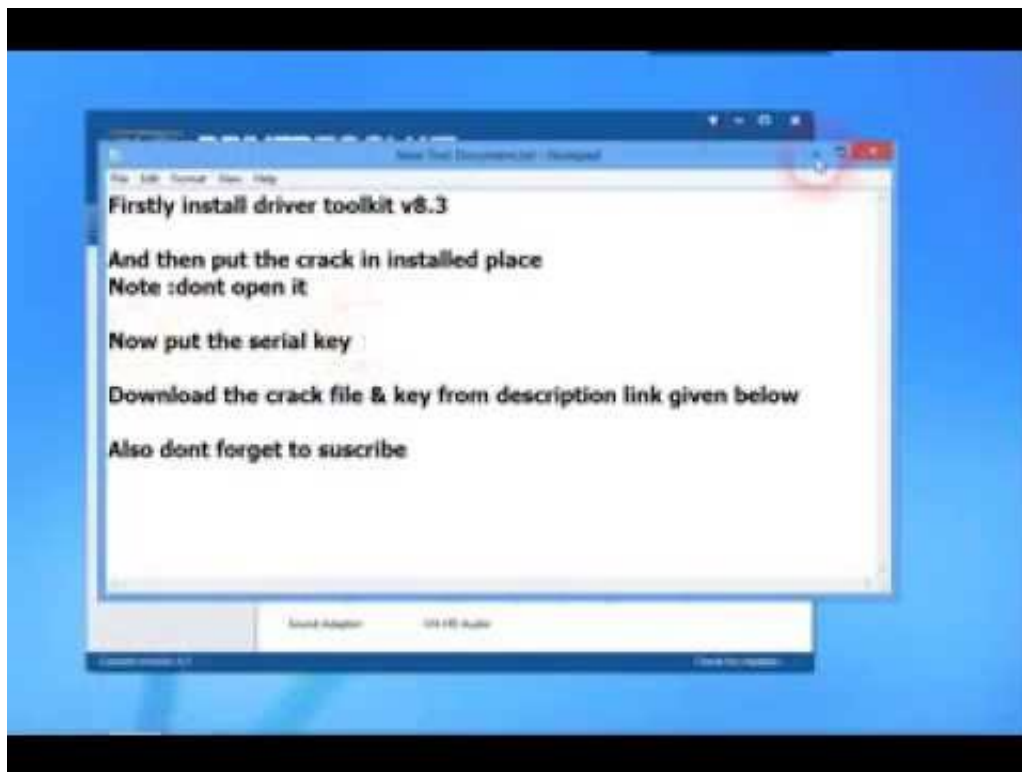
New Text Document.txt - Notepad
File Edit Format View Help
Firstly install driver toolkit v8.3

And then put the crack in installed place
Note :dont open it

Now put the serial key

Download the crack file & key from description link given below

Also dont forget to suscribe

Sound Adapter
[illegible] HD Audio
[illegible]
Check for Updates